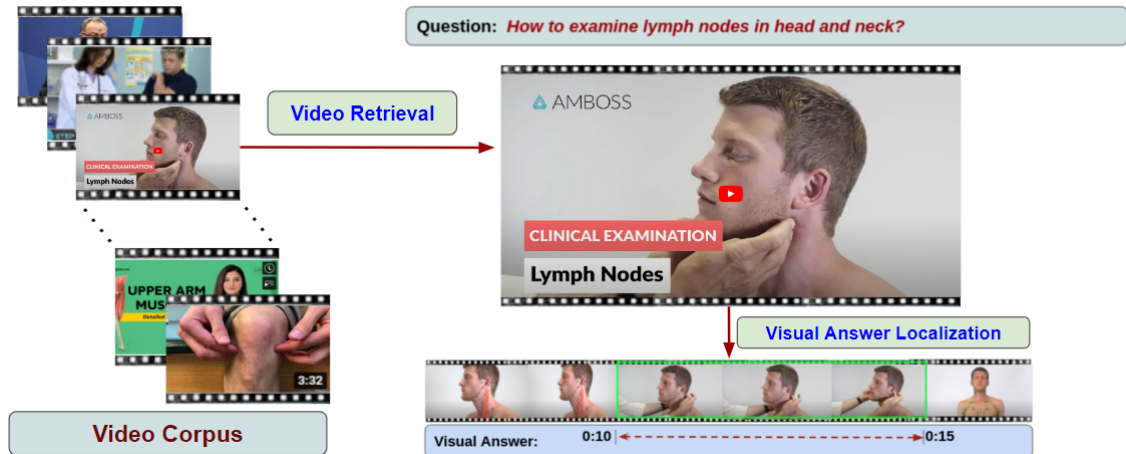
Question: How to examine lymph nodes in head and neck?

STEP

AMBOSS

CLINICAL EXAMINATION

Lymph Nodes

Video Retrieval

AMBOSS

CLINICAL EXAMINATION

Lymph Nodes

UPPER ARM MUS

Detailed

3:32

Visual Answer Localization

Video Corpus

Visual Answer: 0:10 0:15